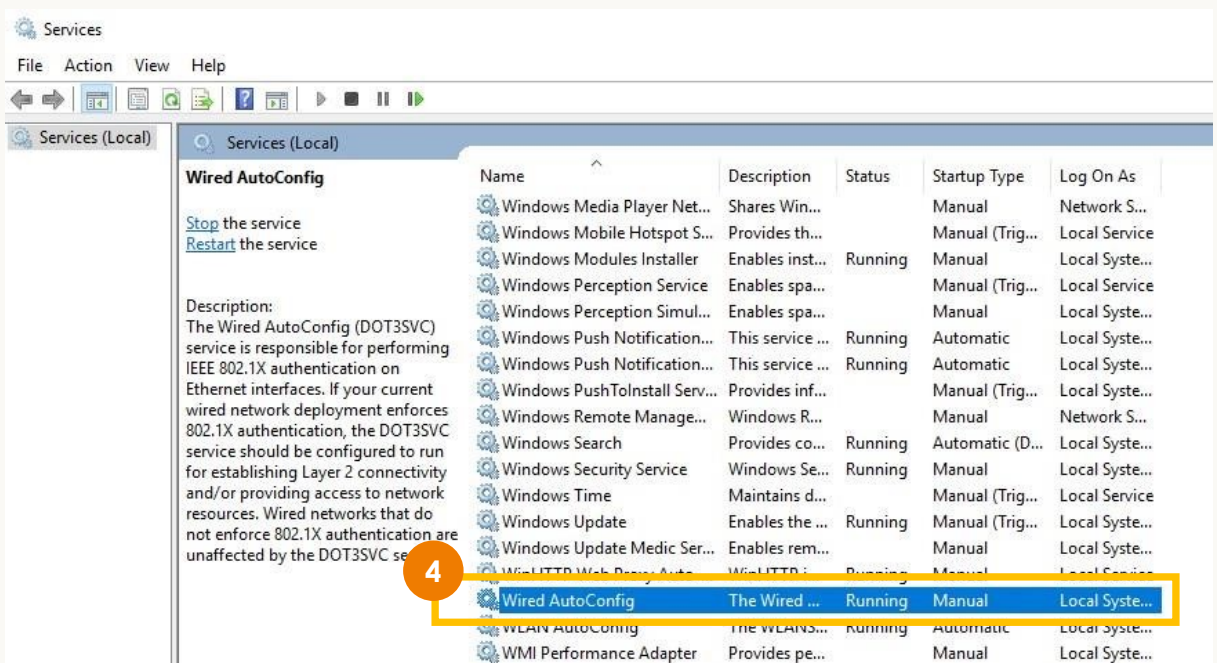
Services

File Action View Help

Services (Local)

Services (Local)

Wired AutoConfig

Stop the service
Restart the service

Description:
The Wired AutoConfig (DOT3SVC) service is responsible for performing IEEE 802.1X authentication on Ethernet interfaces. If your current wired network deployment enforces 802.1X authentication, the DOT3SVC service should be configured to run for establishing Layer 2 connectivity and/or providing access to network resources. Wired networks that do not enforce 802.1X authentication are unaffected by the DOT3SVC se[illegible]

| Name | Description | Status | Startup Type | Log On As |
|---|---|---|---|---|
| Windows Media Player Net... | Shares Win... | | Manual | Network S... |
| Windows Mobile Hotspot S... | Provides th... | | Manual (Trig... | Local Service |
| Windows Modules Installer | Enables inst... | Running | Manual | Local Syste... |
| Windows Perception Service | Enables spa... | | Manual (Trig... | Local Service |
| Windows Perception Simul... | Enables spa... | | Manual | Local Syste... |
| Windows Push Notification... | This service ... | Running | Automatic | Local Syste... |
| Windows Push Notification... | This service ... | Running | Automatic | Local Syste... |
| Windows PushToInstall Serv... | Provides inf... | | Manual (Trig... | Local Syste... |
| Windows Remote Manage... | Windows R... | | Manual | Network S... |
| Windows Search | Provides co... | Running | Automatic (D... | Local Syste... |
| Windows Security Service | Windows Se... | Running | Manual | Local Syste... |
| Windows Time | Maintains d... | | Manual (Trig... | Local Service |
| Windows Update | Enables the ... | Running | Manual (Trig... | Local Syste... |
| Windows Update Medic Ser... | Enables rem... | | Manual | Local Syste... |
| WinHTTP Web Proxy Auto... | WinHTTP i... | Running | Manual | Local Service |
| Wired AutoConfig | The Wired ... | Running | Manual | Local Syste... |
| WLAN AutoConfig | The WLANS... | Running | Automatic | Local Syste... |
| WMI Performance Adapter | Provides pe... | | Manual | Local Syste... |

4